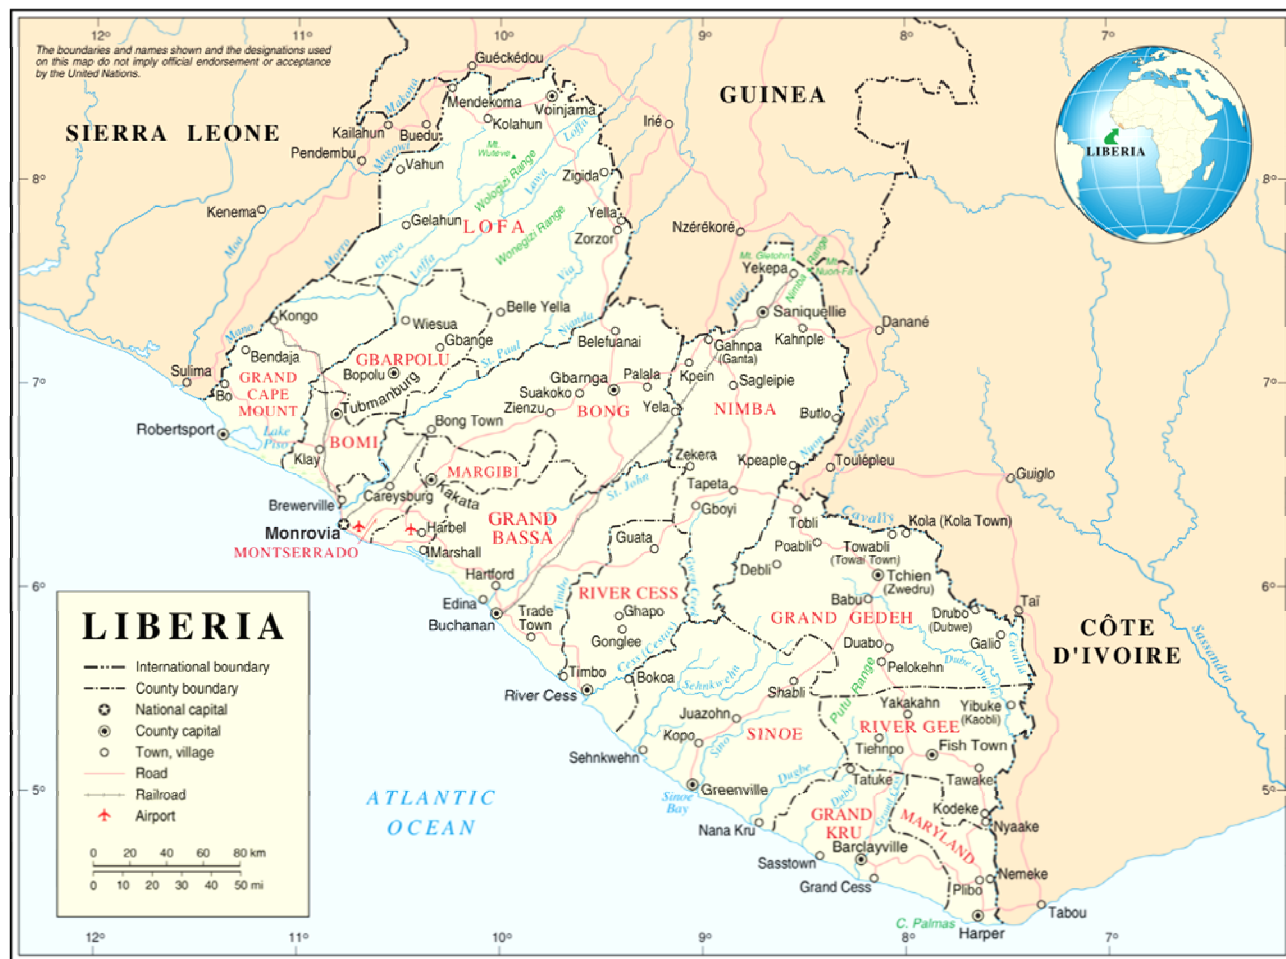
12° 11° 10° 9° 8° 7°

The boundaries and names shown and the designations used on this map do not imply official endorsement or acceptance by the United Nations.

SIERRA LEONE

GUINEA

LIBERIA

Guéckédou
Mendekoma
Voinjama
Kolahun
Kailahun
Buedu
Pendembu
Vahun
Mt. Wuteve
Wologizi Range
Lofa
Zigida
Yella
Zorzor
Kenema
Gelahun
LOFA
Wonegizi Range
Lawa
Iriè
Nzérékoré
Mano
Moa
Mafa
Gbeya
Loffa
Via
Mt. Gletolon
Mt. Nuon-Fiti
Yekepa
Nimba Range
Saniquellie
Danané
Kongo
Wiesua
Belle Yella
Gbange
Belefuanai
St. Paul
Nianda
Mani
Gahnpa (Ganta)
Kahnple
Sulima
Bendaja
GBARPOLU
Bopolu
Gbarnga
Palala
Kpein
Sagleipie
GRAND CAPE MOUNT
Bo
Tubmanburg
Suakoko
Zienzu
BONG
Yela
NIMBA
Butlo
Robertsport
Lake Piso
Bong Town
BOMI
Klay
MARGIBI
Zekera
Kpeaple
Toulépleu
Cavally
Nuon
Guiglo
Careysburg
Kakata
Tapeta
St. John
Brewerville
Monrovia
Harbel
GRAND BASSA
Gboyi
Tobli
Kola (Kola Town)
MONTSERRADO
Marshall
Guata
Poabli
Towabli (Towai Town)
Debli
Tchien (Zwedru)
Hartford
Edina
Buchanan
Trade Town
RIVER CESS
Ghapo
Gonglee
Babu
Drubo (Dubwe)
Taï
GRAND GEDEH
Galio
Duabo
Pelokehn
CÔTE D'IVOIRE
Sassandra
Timbo
Bokoa
Cess (Cestos)
Sehnkwehn
Shabli
Putu Range
Dube (Duobe)
River Cess
Juazohn
Yakakahn
Yibuke (Kaobli)
Kopo
SINOE
RIVER GEE
Tiehnpo
Fish Town
Sehnkwehn
Greenville
Sinoe Bay
Dugbe
Tatuke
Tawake
Kodeke
Nyaake
GRAND KRU
MARYLAND
Nana Kru
Barclayville
Sasstown
Nemeke
Grand Cess
Plibo
Tabou
C. Palmas
Harper

ATLANTIC OCEAN

LIBERIA
International boundary
County boundary
National capital
County capital
Town, village
Road
Railroad
Airport
0 20 40 60 80 km
0 10 20 30 40 50 mi

8° 7° 6° 5°